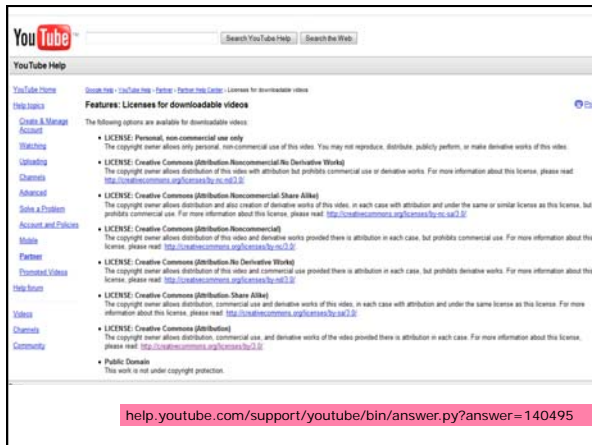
You Tube

Search YouTube Help | Search the Web

YouTube Help

YouTube Home
Help topics
Create & Manage Account
Watching
Uploading
Channels
Advanced
Solve a Problem
Account and Policies
Mobile
Partner
Promoted Videos
Help forum

Videos
Channels
Community

Google Help › YouTube Help › Partner › Partner Help Center › Licenses for downloadable videos

Features: Licenses for downloadable videos

The following options are available for downloadable videos:

• LICENSE: Personal, non-commercial use only
The copyright owner allows only personal, non-commercial use of this video. You may not reproduce, distribute, publicly perform, or make derivative works of this video.

• LICENSE: Creative Commons (Attribution-Noncommercial-No Derivative Works)
The copyright owner allows distribution of this video with attribution but prohibits commercial use or derivative works. For more information about this license, please read: http://creativecommons.org/licenses/by-nc-nd/3.0/

• LICENSE: Creative Commons (Attribution-Noncommercial-Share Alike)
The copyright owner allows distribution and also creation of derivative works of this video, in each case with attribution and under the same or similar license as this license, but prohibits commercial use. For more information about this license, please read: http://creativecommons.org/licenses/by-nc-sa/3.0/

• LICENSE: Creative Commons (Attribution-Noncommercial)
The copyright owner allows distribution of this video and derivative works provided there is attribution in each case, but prohibits commercial use. For more information about this license, please read: http://creativecommons.org/licenses/by-nc/3.0/

• LICENSE: Creative Commons (Attribution-No Derivative Works)
The copyright owner allows distribution of this video provided there is attribution in each case, but prohibits derivative works. For more information about this license, please read: http://creativecommons.org/licenses/by-nd/3.0/

• LICENSE: Creative Commons (Attribution-Share Alike)
The copyright owner allows distribution, commercial use and derivative works of this video, in each case with attribution and under the same license as this license. For more information about this license, please read: http://creativecommons.org/licenses/by-sa/3.0/

• LICENSE: Creative Commons (Attribution)
The copyright owner allows distribution, commercial use, and derivative works of the video provided there is attribution in each case. For more information about this license, please read: http://creativecommons.org/licenses/by/3.0/

• Public Domain
This work is not under copyright protection.

help.youtube.com/support/youtube/bin/answer.py?answer=140495